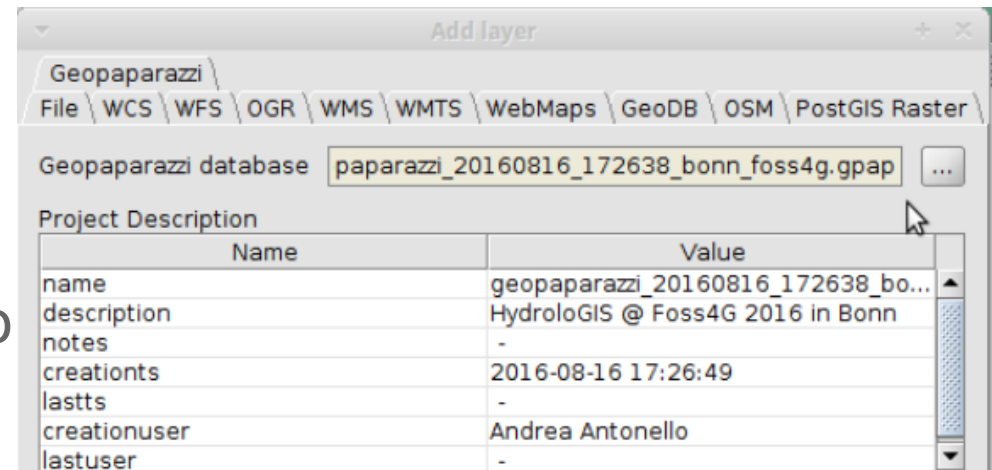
Add layer

Geopaparazzi

File | WCS | WFS | OGR | WMS | WMTS | WebMaps | GeoDB | OSM | PostGIS Raster

Geopaparazzi database paparazzi_20160816_172638_bonn_foss4g.gpap ...

Project Description

| Name | Value |
|---|---|
| name | geopaparazzi_20160816_172638_bo... |
| description | HydroloGIS @ Foss4G 2016 in Bonn |
| notes | - |
| creationts | 2016-08-16 17:26:49 |
| lastts | - |
| creationuser | Andrea Antonello |
| lastuser | - |